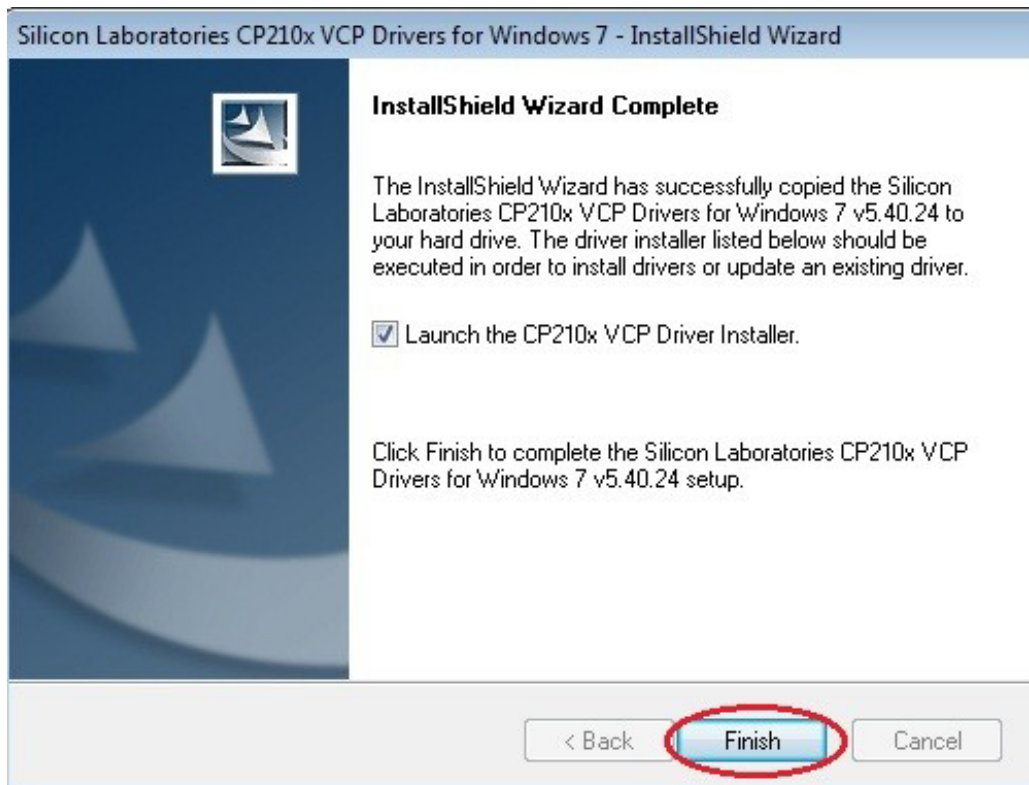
Silicon Laboratories CP210x VCP Drivers for Windows 7 - InstallShield Wizard

InstallShield Wizard Complete

The InstallShield Wizard has successfully copied the Silicon Laboratories CP210x VCP Drivers for Windows 7 v5.40.24 to your hard drive. The driver installer listed below should be executed in order to install drivers or update an existing driver.

Launch the CP210x VCP Driver Installer.

Click Finish to complete the Silicon Laboratories CP210x VCP Drivers for Windows 7 v5.40.24 setup.

< Back Finish Cancel